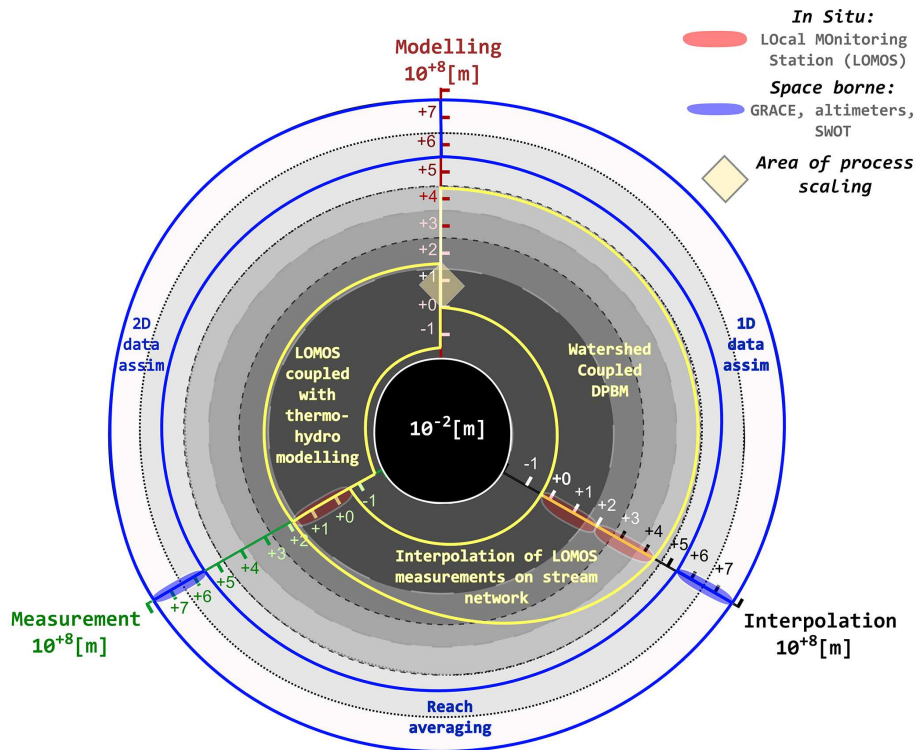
In Situ:
LOcal MOnitoring Station (LOMOS)
Space borne:
GRACE, altimeters, SWOT
Area of process scaling

Modelling
$10^{+8}$[m]
+7
+6
+5
+4
+3
+2
+1
+0
-1

2D data assim

1D data assim

LOMOS coupled with thermo-hydro modelling

Watershed Coupled DPBM

$10^{-2}$[m]

-1
+0
+1
+2
+3
+4
+5
+6
+7

-1
+0
+1
+2
+3
+4
+5
+6
+7

Interpolation of LOMOS measurements on stream network

Measurement
$10^{+8}$[m]

Interpolation
$10^{+8}$[m]

Reach averaging